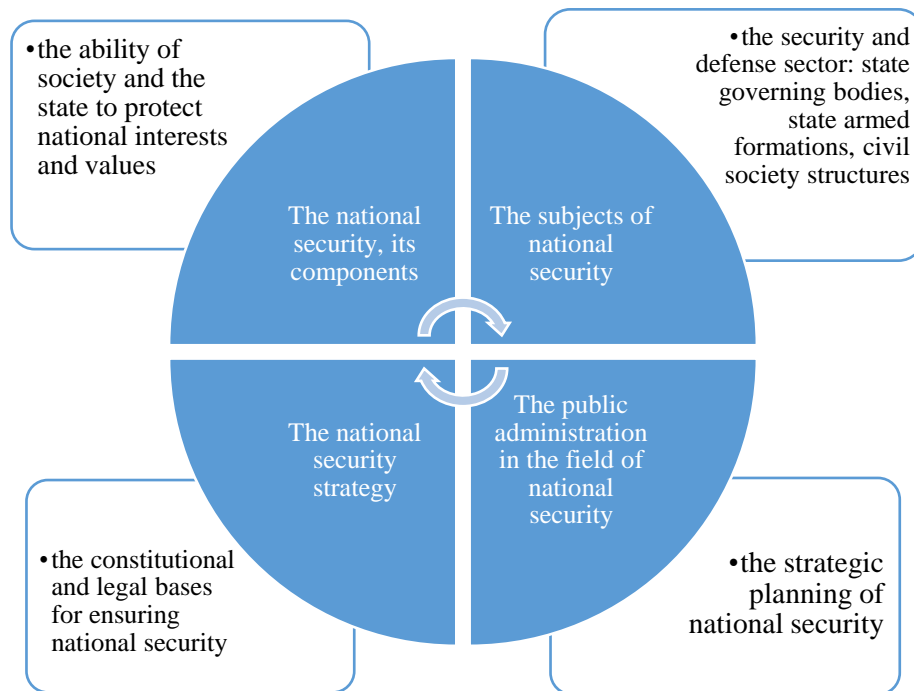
•the ability of society and the state to protect national interests and values

•the security and defense sector: state governing bodies, state armed formations, civil society structures

The national security, its components

The subjects of national security

The national security strategy

The public administration in the field of national security

•the constitutional and legal bases for ensuring national security

•the strategic planning of national security